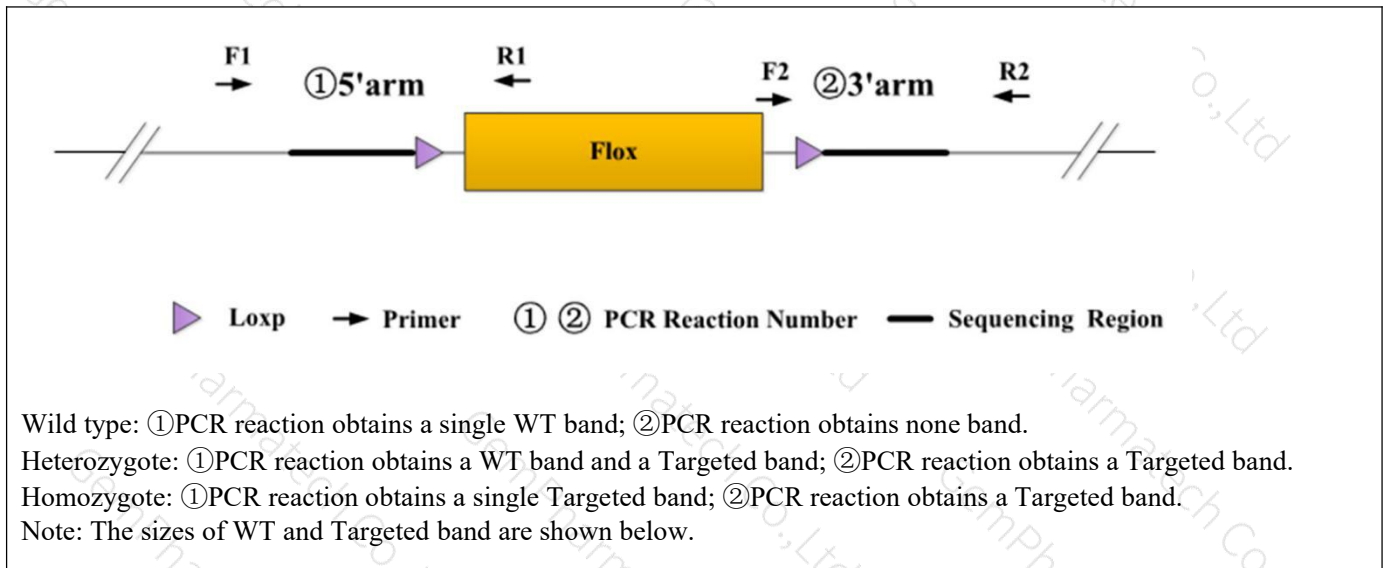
F1 ①5'arm R1 F2 ②3'arm R2

Flox

Loxp Primer ① ② PCR Reaction Number Sequencing Region

Wild type: ①PCR reaction obtains a single WT band; ②PCR reaction obtains none band.
Heterozygote: ①PCR reaction obtains a WT band and a Targeted band; ②PCR reaction obtains a Targeted band.
Homozygote: ①PCR reaction obtains a single Targeted band; ②PCR reaction obtains a Targeted band.
Note: The sizes of WT and Targeted band are shown below.